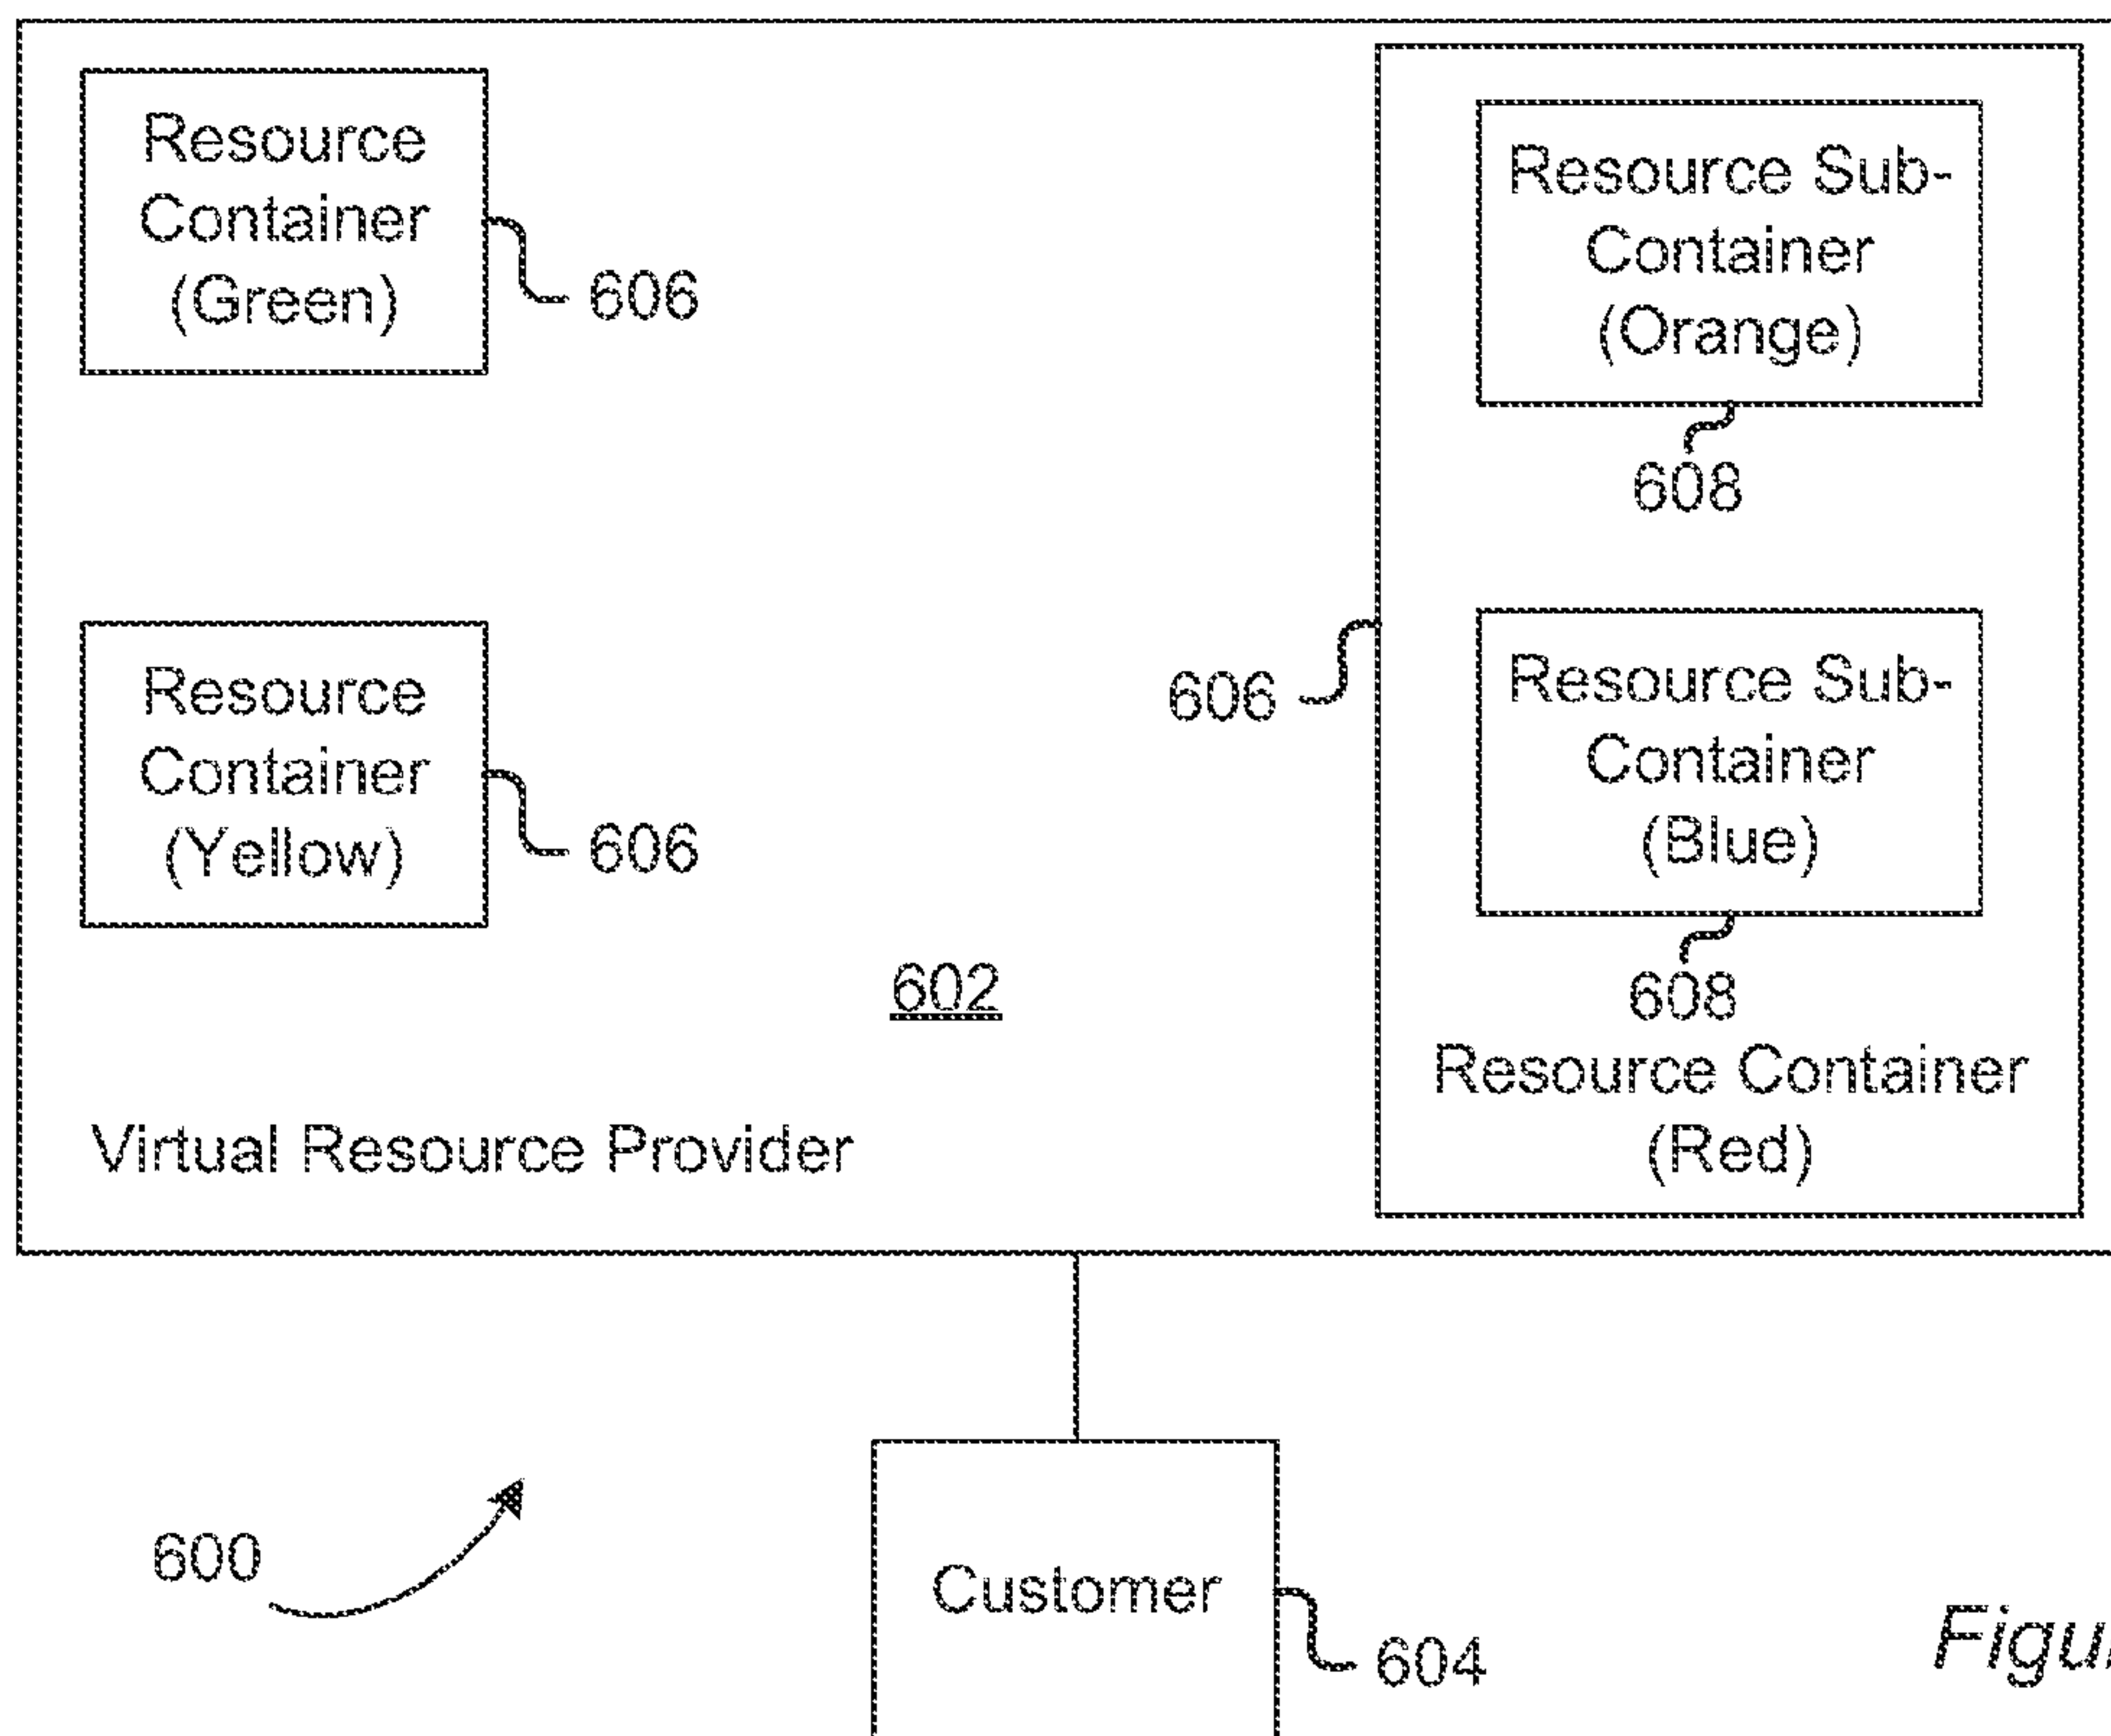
Resource Container (Green)

606

Resource Sub-Container (Orange)

608

Resource Container (Yellow)

606

606

Resource Sub-Container (Blue)

608

602

Resource Container (Red)

Virtual Resource Provider

600

Customer

604

Figu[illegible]